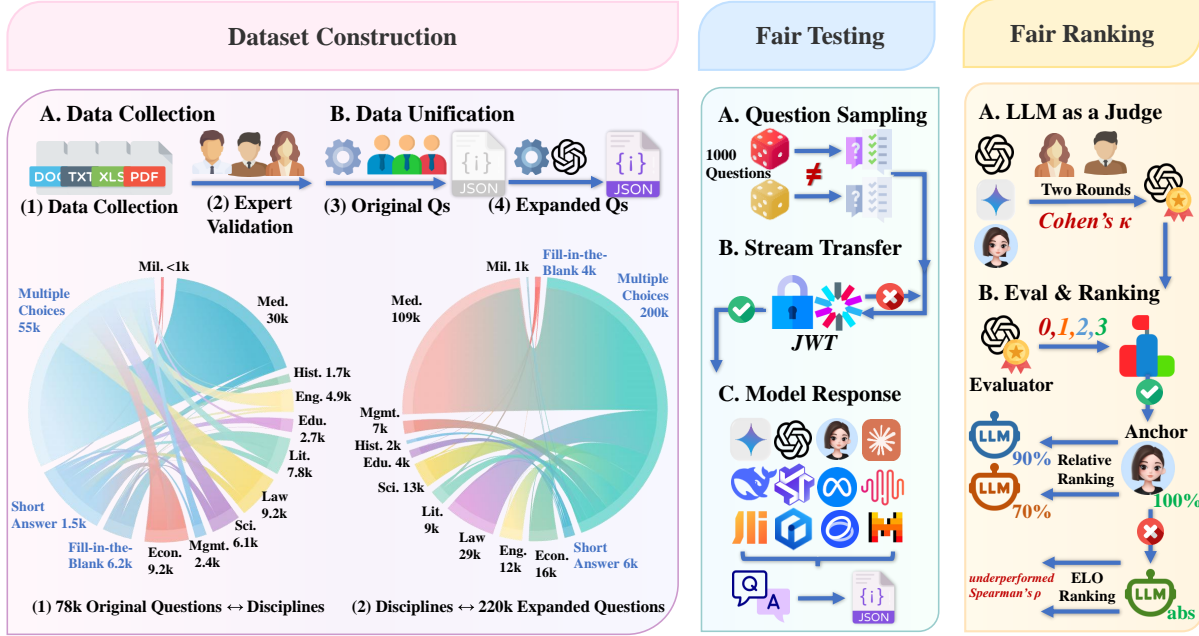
Dataset Construction

A. Data Collection

DOC TXT XLS PDF

(1) Data Collection

(2) Expert Validation

B. Data Unification

{i} JSON

(3) Original Qs

{i} JSON

(4) Expanded Qs

Mil. <1k

Multiple Choices 55k

Med. 30k

Hist. 1.7k

Eng. 4.9k

Edu. 2.7k

Lit. 7.8k

Law 9.2k

Sci. 6.1k

Mgmt. 2.4k

Econ. 9.2k

Fill-in-the-Blank 6.2k

Short Answer 1.5k

(1) 78k Original Questions ↔ Disciplines

Mil. 1k

Fill-in-the-Blank 4k

Multiple Choices 200k

Med. 109k

Mgmt. 7k

Hist. 2k

Edu. 4k

Sci. 13k

Lit. 9k

Law 29k

Eng. 12k

Econ. 16k

Short Answer 6k

(2) Disciplines ↔ 220k Expanded Questions

Fair Testing

A. Question Sampling

1000 Questions

≠

B. Stream Transfer

JWT

C. Model Response

Q A

{i} JSON

Fair Ranking

A. LLM as a Judge

Two Rounds

Cohen's κ

B. Eval & Ranking

0,1,2,3

Evaluator

Anchor

LLM

90%

Relative Ranking

LLM

70%

100%

underperformed Spearman's ρ

ELO Ranking

LLM abs